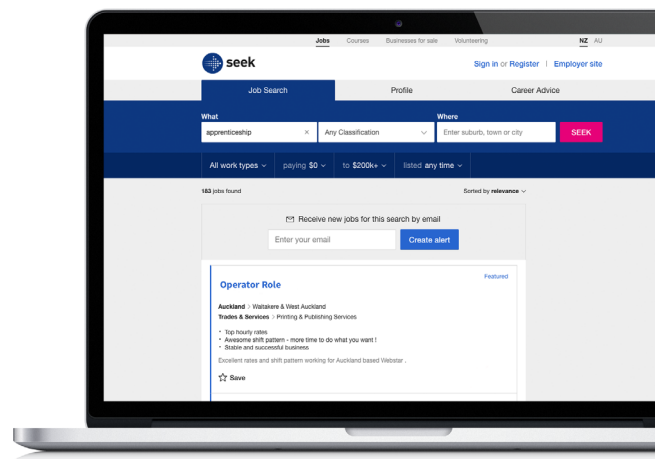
Jobs Courses Businesses for sale Volunteering NZ AU

seek

Sign in or Register | Employer site

Job Search Profile Career Advice

What
apprenticeship ×
Any Classification

Where
Enter suburb, town or city
SEEK

All work types paying $0 to $200k+ listed any time

183 jobs found

Sorted by relevance

Receive new jobs for this search by email

Enter your email
Create alert

Featured

Operator Role

Auckland > Waitakere & West Auckland
Trades & Services > Printing & Publishing Services

• Top hourly rates
• Awesome shift pattern - more time to do what you want !
• Stable and successful business

Excellent rates and shift pattern working for Auckland based Webstar .

Save